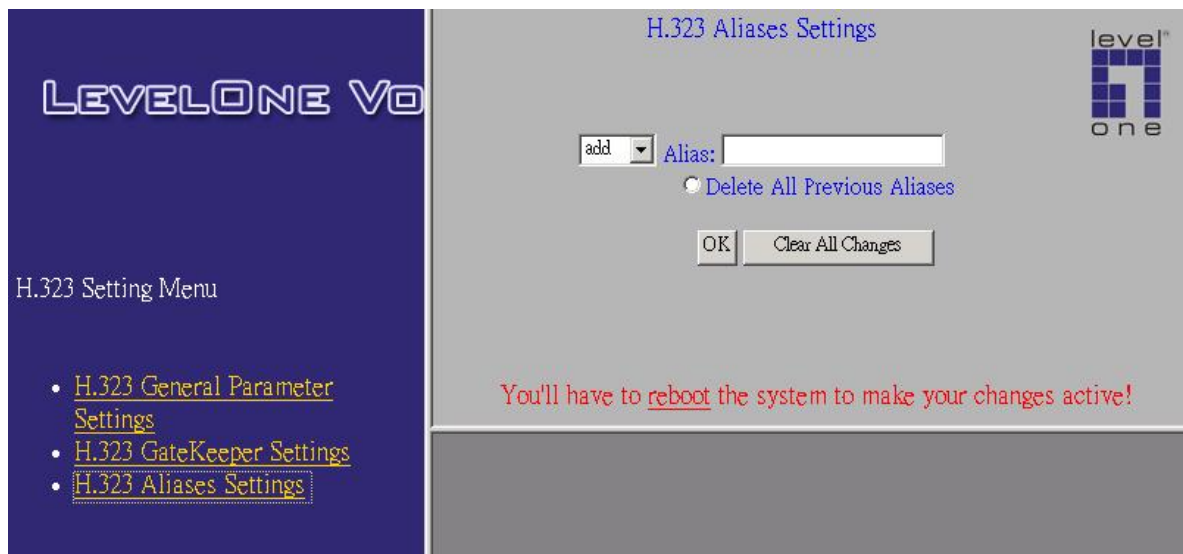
LEVELONE VO

H.323 Setting Menu

- H.323 General Parameter Settings
- H.323 GateKeeper Settings
- H.323 Aliases Settings

H.323 Aliases Settings

level one

add Alias:

Delete All Previous Aliases

OK Clear All Changes

You'll have to reboot the system to make your changes active!